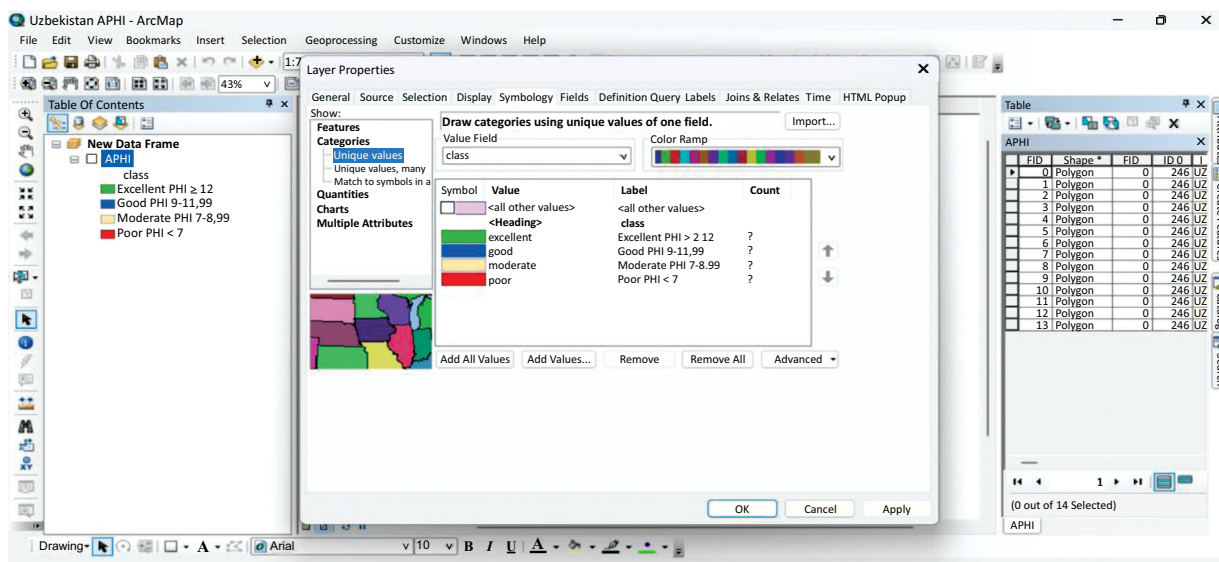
Uzbekistan APHI - ArcMap

File Edit View Bookmarks Insert Selection Geoprocessing Customize Windows Help

1:7

43%

Table Of Contents

New Data Frame
APHI
class
Excellent PHI ≥ 12
Good PHI 9-11,99
Moderate PHI 7-8,99
Poor PHI < 7

Layer Properties

General Source Selection Display Symbology Fields Definition Query Labels Joins & Relates Time HTML Popup

Show:
Features
Categories
Unique values
Unique values, many
Match to symbols in a
Quantities
Charts
Multiple Attributes

Draw categories using unique values of one field.
Import...

Value Field
class

Color Ramp

| Symbol | Value | Label | Count |
|---|---|---|---|
| | <all other values> | <all other values> | |
| | <Heading> | class | |
| | excellent | Excellent PHI > 2 12 | ? |
| | good | Good PHI 9-11,99 | ? |
| | moderate | Moderate PHI 7-8.99 | ? |
| | poor | Poor PHI < 7 | ? |

Add All Values Add Values... Remove Remove All Advanced

OK Cancel Apply

Table

APHI

| FID | Shape * | FID | ID 0 | I |
|---|---|---|---|---|
| 0 | Polygon | 0 | 246 | UZ |
| 1 | Polygon | 0 | 246 | UZ |
| 2 | Polygon | 0 | 246 | UZ |
| 3 | Polygon | 0 | 246 | UZ |
| 4 | Polygon | 0 | 246 | UZ |
| 5 | Polygon | 0 | 246 | UZ |
| 6 | Polygon | 0 | 246 | UZ |
| 7 | Polygon | 0 | 246 | UZ |
| 8 | Polygon | 0 | 246 | UZ |
| 9 | Polygon | 0 | 246 | UZ |
| 10 | Polygon | 0 | 246 | UZ |
| 11 | Polygon | 0 | 246 | UZ |
| 12 | Polygon | 0 | 246 | UZ |
| 13 | Polygon | 0 | 246 | UZ |

1

(0 out of 14 Selected)

APHI

Drawing Arial 10 B I U A